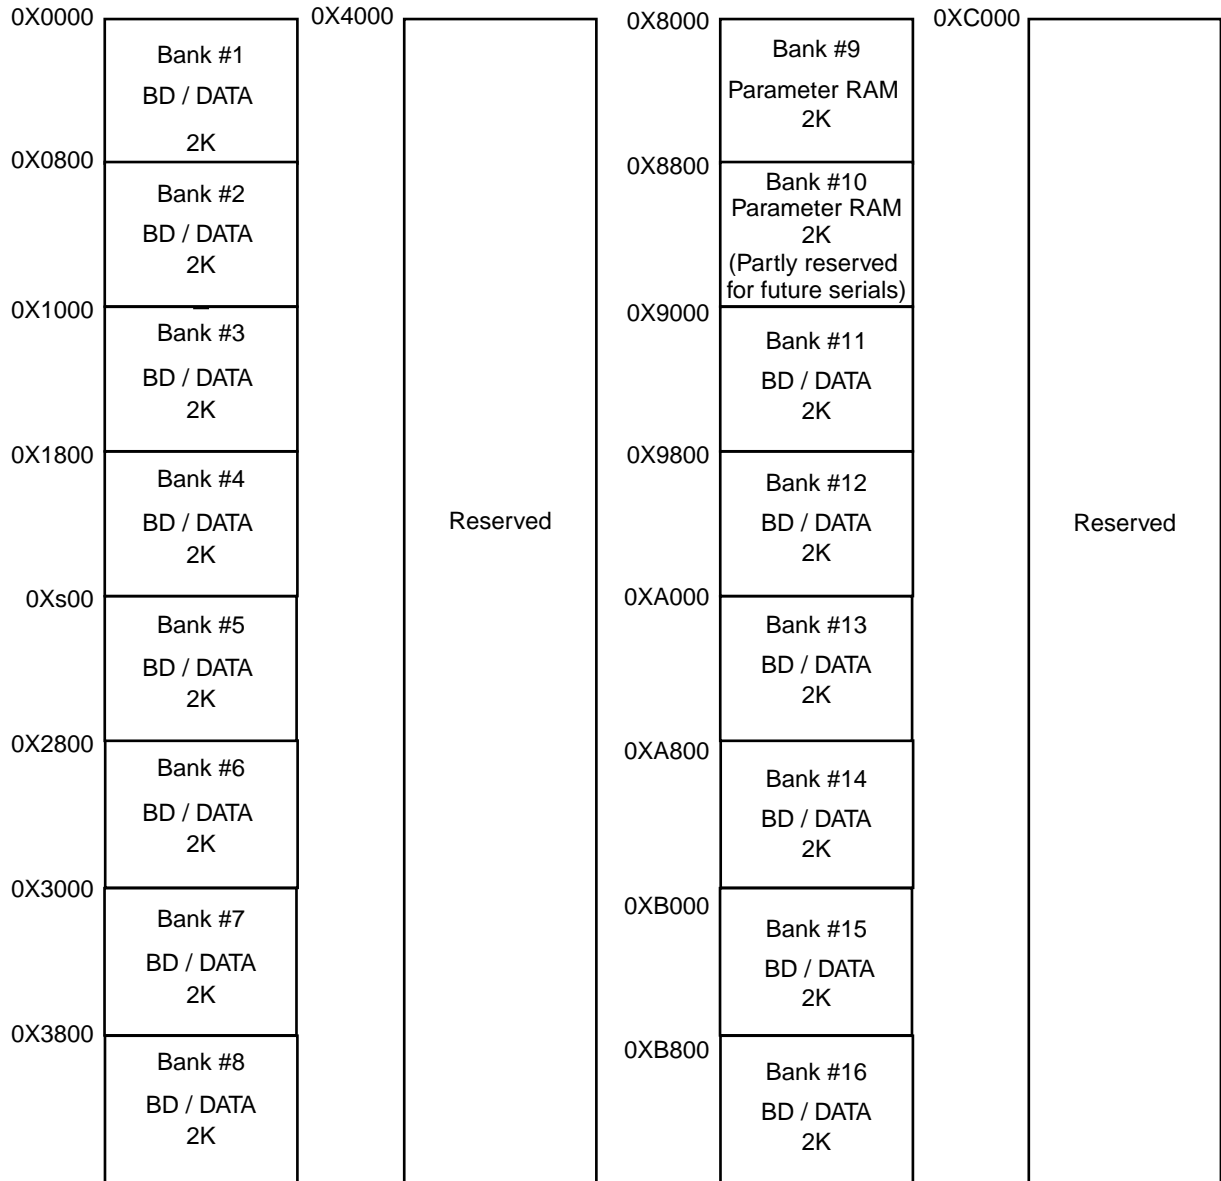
0X0000

Bank #1
BD / DATA
2K

0X0800

Bank #2
BD / DATA
2K

0X1000

Bank #3
BD / DATA
2K

0X1800

Bank #4
BD / DATA
2K

0Xs00

Bank #5
BD / DATA
2K

0X2800

Bank #6
BD / DATA
2K

0X3000

Bank #7
BD / DATA
2K

0X3800

Bank #8
BD / DATA
2K

0X4000

Reserved

0X8000

Bank #9
Parameter RAM
2K

0X8800

Bank #10
Parameter RAM
2K
(Partly reserved for future serials)

0X9000

Bank #11
BD / DATA
2K

0X9800

Bank #12
BD / DATA
2K

0XA000

Bank #13
BD / DATA
2K

0XA800

Bank #14
BD / DATA
2K

0XB000

Bank #15
BD / DATA
2K

0XB800

Bank #16
BD / DATA
2K

0XC000

Reserved